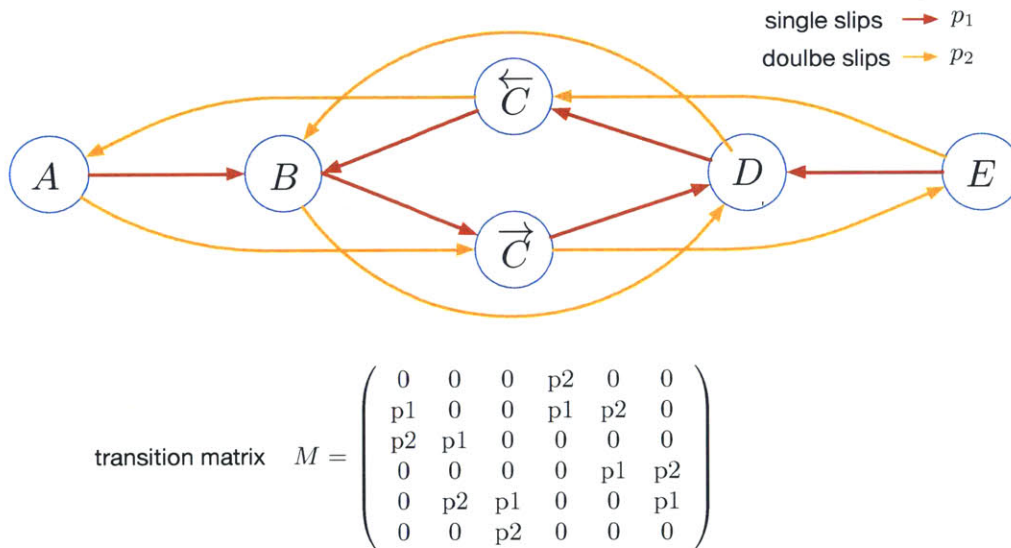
single slips $\rightarrow p_1$
doulbe slips $\rightarrow p_2$

$\overleftarrow{C}$

$A$ $B$ $D$ $E$

$\overrightarrow{C}$

transition matrix $M = \begin{pmatrix} 0 & 0 & 0 & \mathrm{p2} & 0 & 0 \\ \mathrm{p1} & 0 & 0 & \mathrm{p1} & \mathrm{p2} & 0 \\ \mathrm{p2} & \mathrm{p1} & 0 & 0 & 0 & 0 \\ 0 & 0 & 0 & 0 & \mathrm{p1} & \mathrm{p2} \\ 0 & \mathrm{p2} & \mathrm{p1} & 0 & 0 & \mathrm{p1} \\ 0 & 0 & \mathrm{p2} & 0 & 0 & 0 \end{pmatrix}$